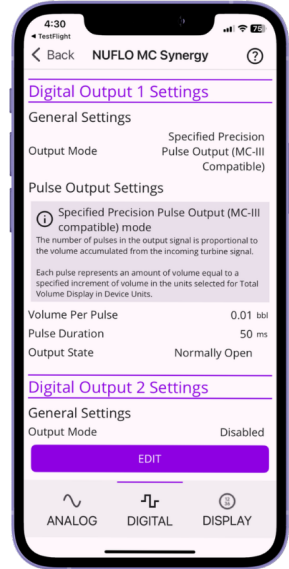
4:30
◂ TestFlight
78

< Back NUFLO MC Synergy ?

Digital Output 1 Settings

General Settings

Output Mode Specified Precision Pulse Output (MC-III Compatible)

Pulse Output Settings

ⓘ Specified Precision Pulse Output (MC-III compatible) mode

The number of pulses in the output signal is proportional to the volume accumulated from the incoming turbine signal.

Each pulse represents an amount of volume equal to a specified increment of volume in the units selected for Total Volume Display in Device Units.

Volume Per Pulse 0.01 bbl

Pulse Duration 50 ms

Output State Normally Open

Digital Output 2 Settings

General Settings

Output Mode Disabled

EDIT

ANALOG DIGITAL DISPLAY